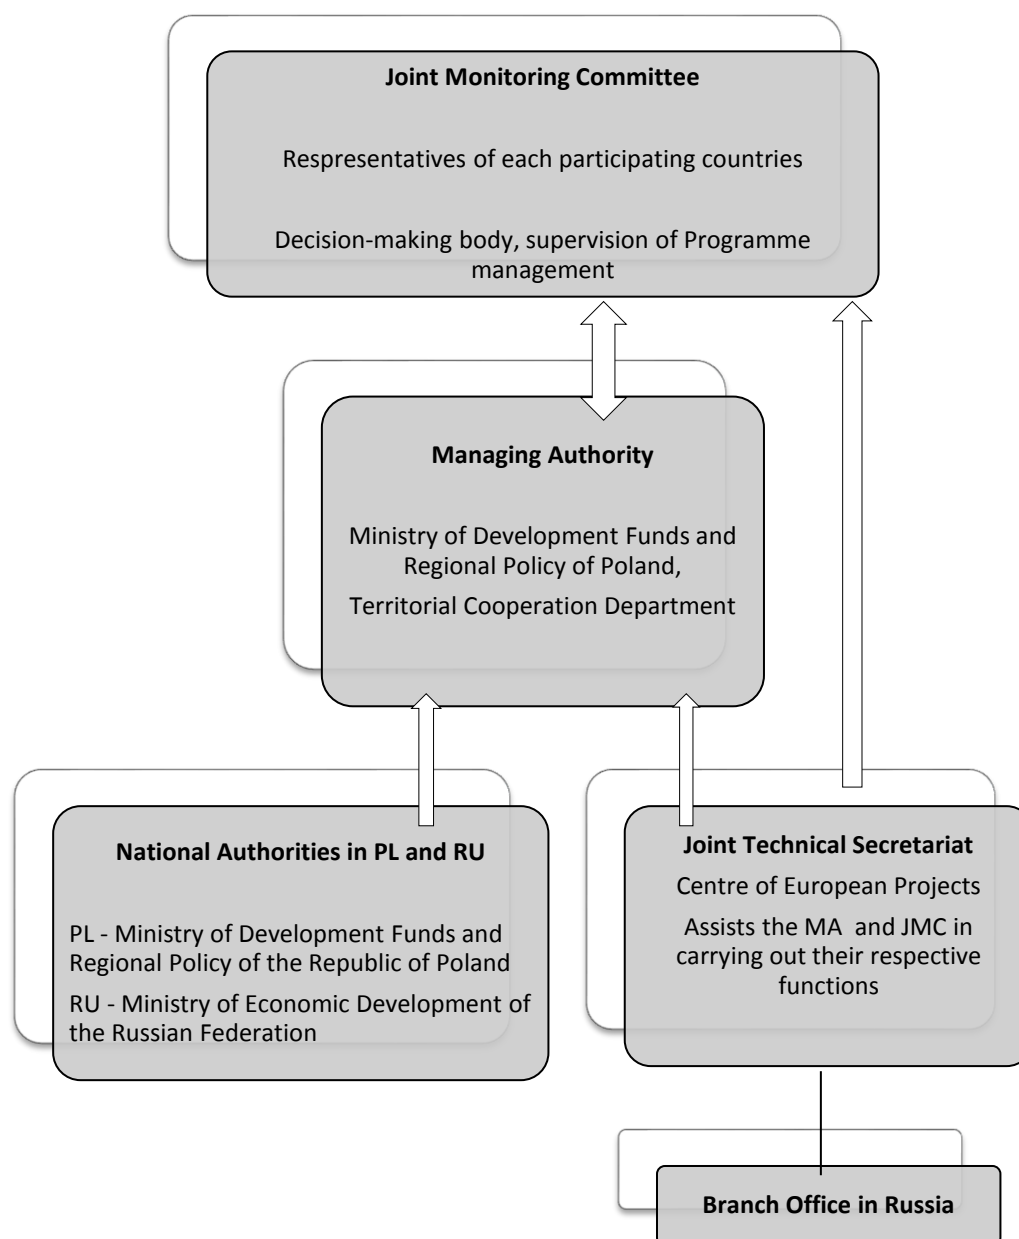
**Joint Monitoring Committee**

Respresentatives of each participating countries

Decision-making body, supervision of Programme management

**Managing Authority**

Ministry of Development Funds and Regional Policy of Poland,

Territorial Cooperation Department

**National Authorities in PL and RU**

PL - Ministry of Development Funds and Regional Policy of the Republic of Poland

RU - Ministry of Economic Development of the Russian Federation

**Joint Technical Secretariat**

Centre of European Projects

Assists the MA and JMC in carrying out their respective functions

**Branch Office in Russia**